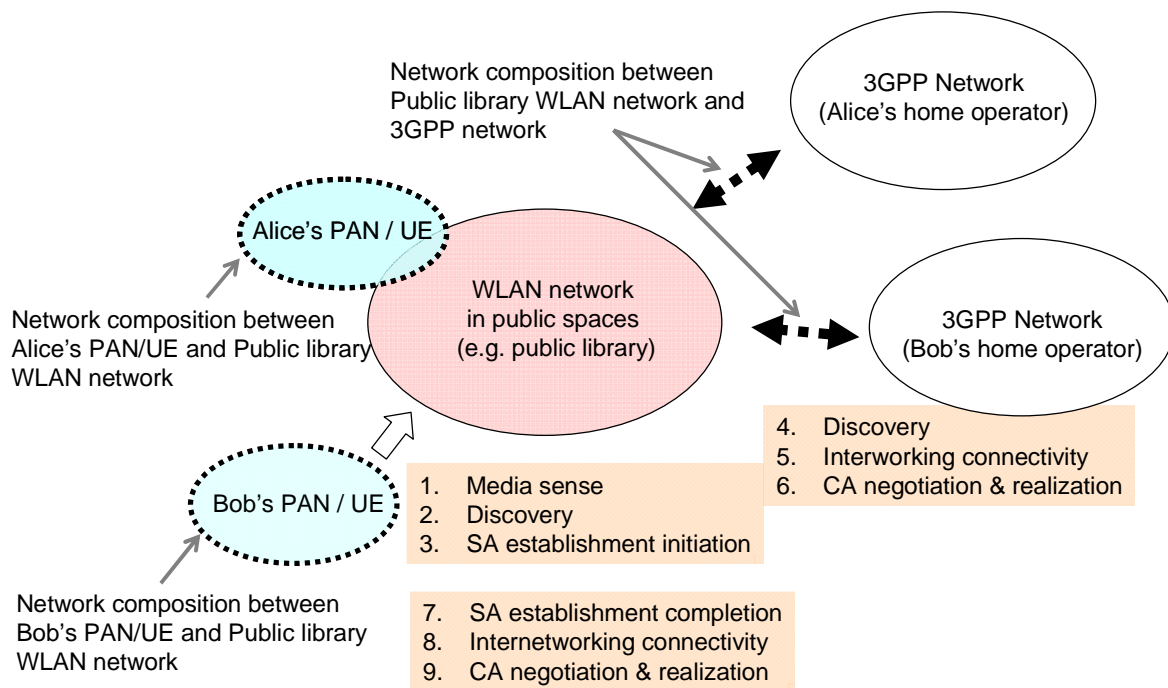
Network composition between Public library WLAN network and 3GPP network

3GPP Network
(Alice's home operator)

Alice's PAN / UE

WLAN network
in public spaces
(e.g. public library)

3GPP Network
(Bob's home operator)

Network composition between Alice's PAN/UE and Public library WLAN network

4. Discovery
5. Interworking connectivity
6. CA negotiation & realization

Bob's PAN / UE

1. Media sense
2. Discovery
3. SA establishment initiation

Network composition between Bob's PAN/UE and Public library WLAN network

7. SA establishment completion
8. Internetworking connectivity
9. CA negotiation & realization